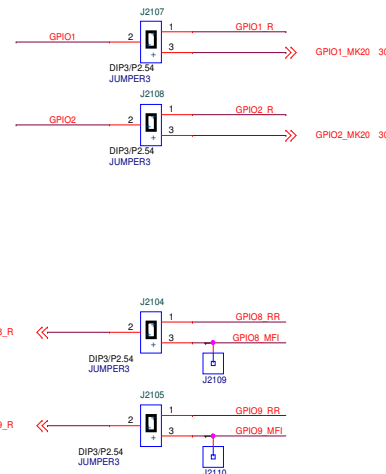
J2107
GPIO1
2
1
GPIO1_R
3
+
GPIO1_MK20 30
DIP3/P2.54
JUMPER3

J2108
GPIO2
2
1
GPIO2_R
3
+
GPIO2_MK20 30
DIP3/P2.54
JUMPER3

J2104
8_R
2
1
GPIO8_RR
3
GPIO8_MFI
+
DIP3/P2.54
JUMPER3
J2109

J2105
9_R
2
1
GPIO9_RR
3
GPIO9_MFI
+
DIP3/P2.54
JUMPER3
J2110